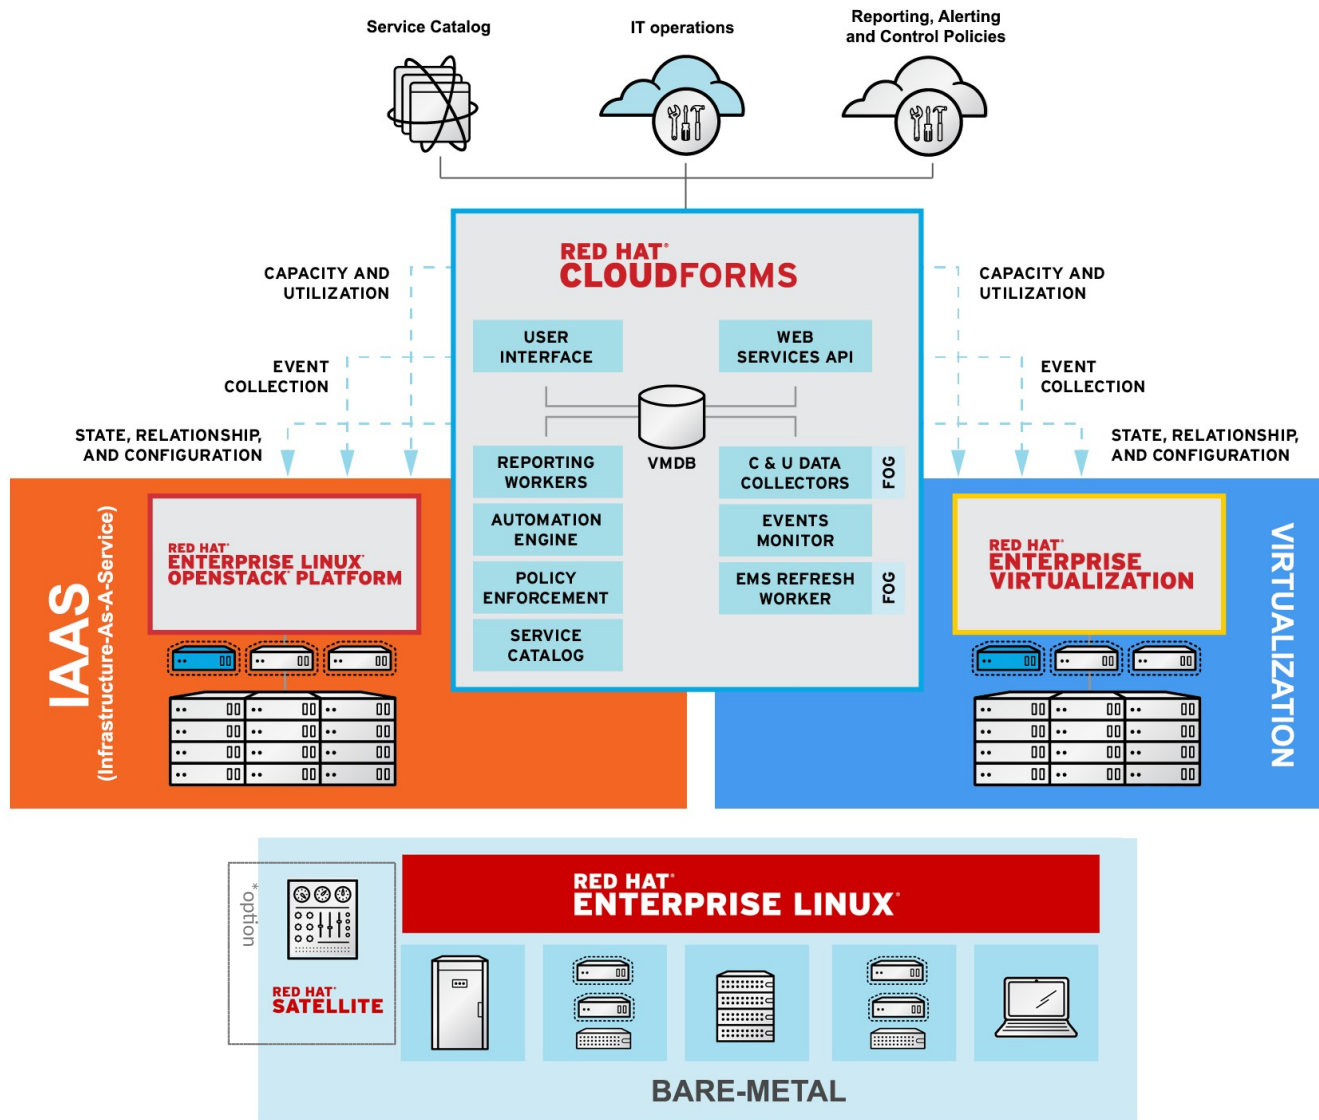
Service Catalog

IT operations

Reporting, Alerting and Control Policies

CAPACITY AND UTILIZATION

EVENT COLLECTION

STATE, RELATIONSHIP, AND CONFIGURATION

RED HAT® CLOUDFORMS

USER INTERFACE

WEB SERVICES API

VMDB

REPORTING WORKERS

C & U DATA COLLECTORS

FOG

AUTOMATION ENGINE

EVENTS MONITOR

POLICY ENFORCEMENT

EMS REFRESH WORKER

FOG

SERVICE CATALOG

CAPACITY AND UTILIZATION

EVENT COLLECTION

STATE, RELATIONSHIP, AND CONFIGURATION

IAAS (Infrastructure-As-A-Service)

RED HAT® ENTERPRISE LINUX® OPENSTACK® PLATFORM

RED HAT® ENTERPRISE VIRTUALIZATION

VIRTUALIZATION

option*

RED HAT® SATELLITE

RED HAT® ENTERPRISE LINUX®

BARE-METAL